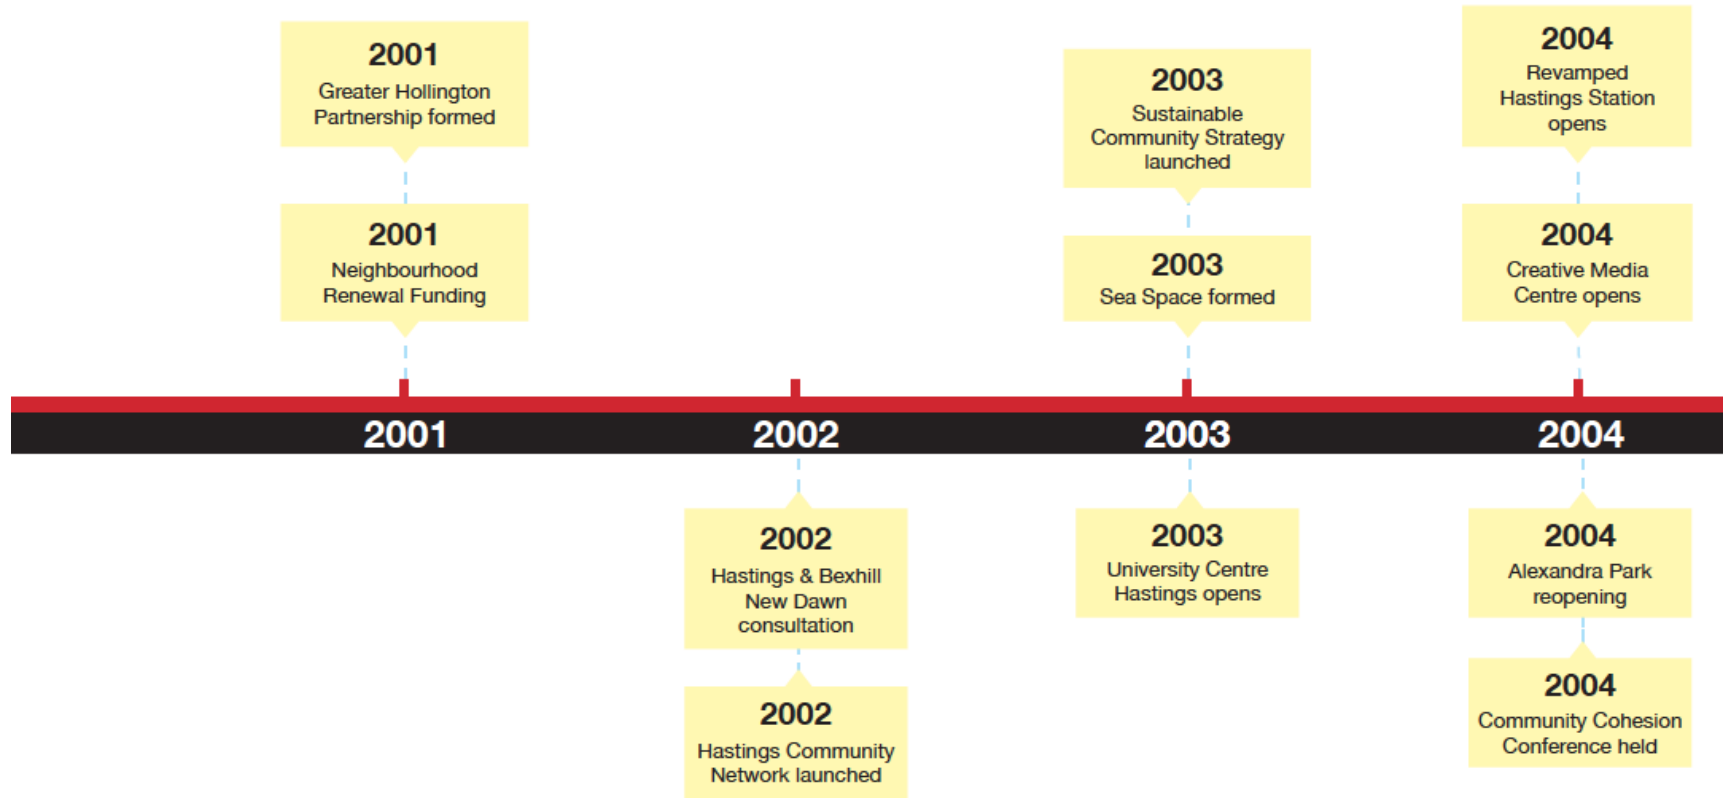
2001
Greater Hollington Partnership formed

2001
Neighbourhood Renewal Funding

2003
Sustainable Community Strategy launched

2003
Sea Space formed

2004
Revamped Hastings Station opens

2004
Creative Media Centre opens

2001 2002 2003 2004

2002
Hastings & Bexhill New Dawn consultation

2002
Hastings Community Network launched

2003
University Centre Hastings opens

2004
Alexandra Park reopening

2004
Community Cohesion Conference held